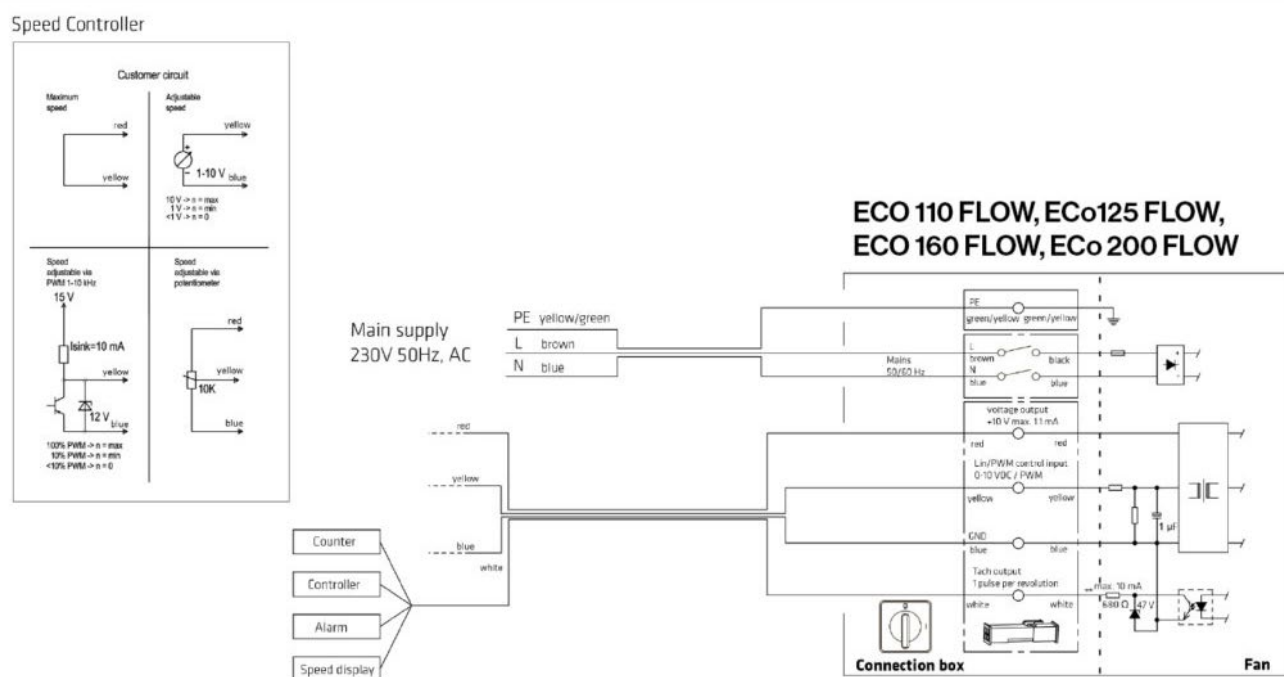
Speed Controller

Customer circuit

Maximum speed

red

yellow

Adjustable speed

yellow

1-10 V blue

10 V -> n = max
1 V -> n = min
<1 V -> n = 0

Speed adjustable via PWM 1-10 kHz

15 V

Isink=10 mA

yellow

12 V blue

100% PWM -> n = max
10% PWM -> n = min
<10% PWM -> n = 0

Speed adjustable via potentiometer

red

yellow

10K

blue

ECO 110 FLOW, ECo125 FLOW,
ECO 160 FLOW, ECo 200 FLOW

Main supply
230V 50Hz, AC

PE yellow/green
L brown
N blue

PE
green/yellow green/yellow

Mains
50/60 Hz

L
brown
black
N
blue
blue

voltage output
+10 V max. 11 mA
red red

Lin/PWM control input
0-10 VDC / PWM
yellow yellow

GND
blue blue

Tach output
1 pulse per revolution
white white

max. 10 mA
680 Ω
47 V

1 µF

red

yellow

blue

white

Counter

Controller

Alarm

Speed display

Connection box

Fan